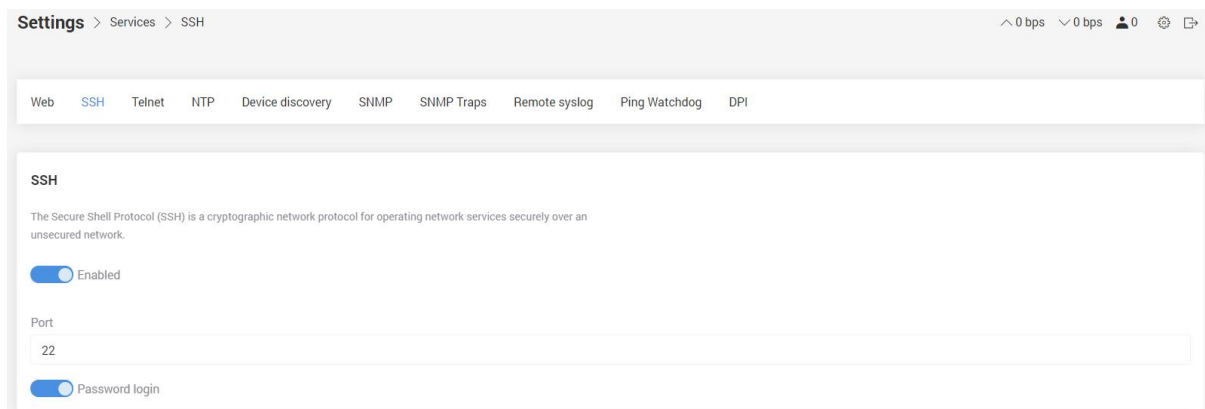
Settings > Services > SSH

0 bps 0 bps 0

Web SSH Telnet NTP Device discovery SNMP SNMP Traps Remote syslog Ping Watchdog DPI

SSH

The Secure Shell Protocol (SSH) is a cryptographic network protocol for operating network services securely over an unsecured network.

Enabled

Port

22

Password login